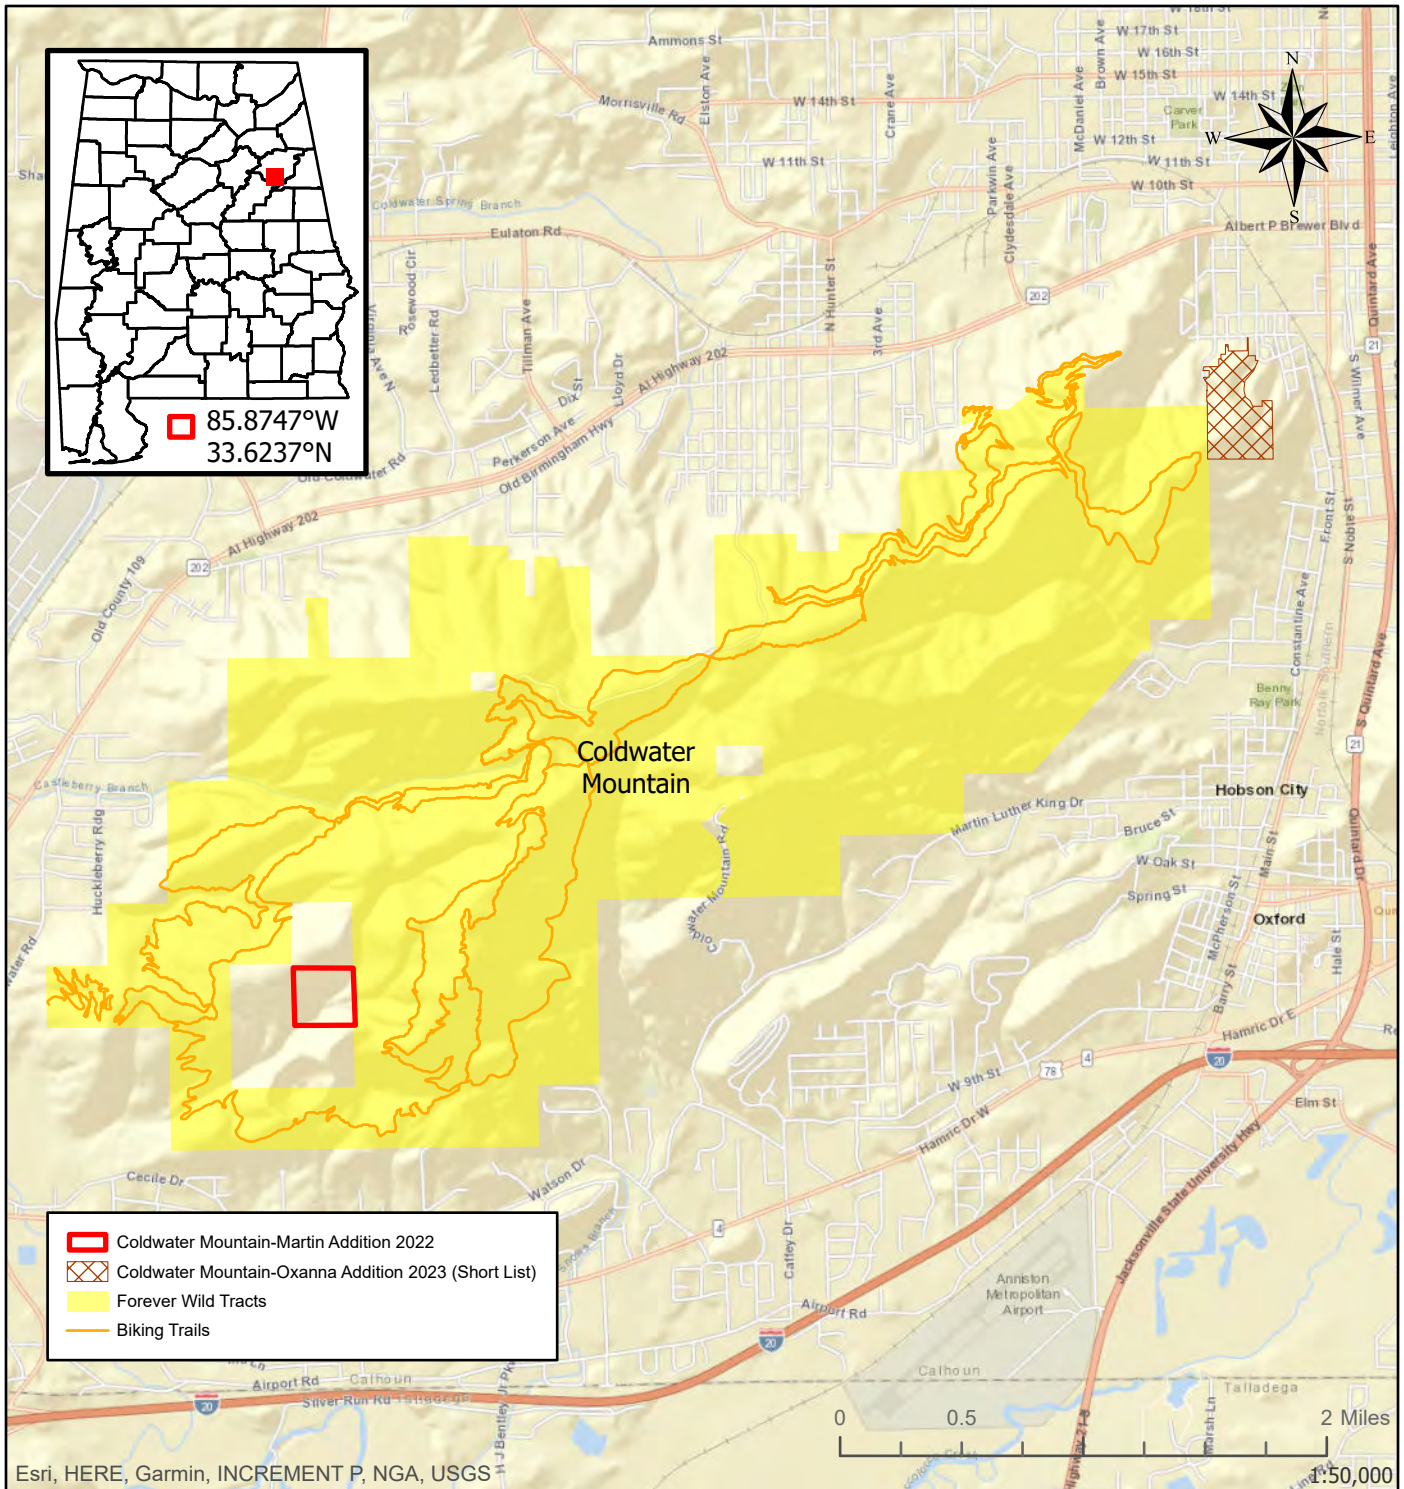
85.8747°W
33.6237°N

N
S
E
W

Coldwater Mountain

Ammons St
Morrisville Rd
Elston Ave
W 14th St
Crane Ave
W 11th St
Coldwater Spring Branch
Eulaton Rd
Parkwin Ave
Clydesdale Ave
McDaniel Ave
Brown Ave
W 17th St
W 16th St
W 15th St
W 14th St
Carver Park
W 12th St
W 11th St
W 10th St
Albert P Brewer Blvd
Quintard Ave
Leighton Ave
Rosewood Cir
Ledbetter Rd
Tillman Ave
Lloyd Dr
Dix St
Perkerson Ave
Old Birmingham Hwy
Al Highway 202
N Hunter St
3rd Ave
202
Old Coldwater Rd
Al Highway 202
202
Old County 109
Castleberry Branch
Huckleberry Rdg
Martin Luther King Dr
Coldwater Mountain Rd
Bruce St
W Oak St
Spring St
Hobson City
Benny Ray Park
Constantine Ave
Front St
S Noble St
S Wilmer Ave
S Quintard Ave
Quintard Dr
McPherson St
Main St
Barry St
Oxford
Hale St
Hamric Dr E
Hamric Dr W
W 9th St
78
4
20
Elm St
Jacksonville State University Hwy
Cecile Dr
Watson Dr
Cattey Dr
Airport Rd
Anniston Metropolitan Airport
Calhoun
Talladega
Airport Rd
Silver Run Rd
J Bentley Jr Pky
Marsh Ln
Highway 21 S
20
21

Coldwater Mountain-Martin Addition 2022
Coldwater Mountain-Oxanna Addition 2023 (Short List)
Forever Wild Tracts
Biking Trails

0 0.5 2 Miles
1:50,000
Esri, HERE, Garmin, INCREMENT P, NGA, USGS